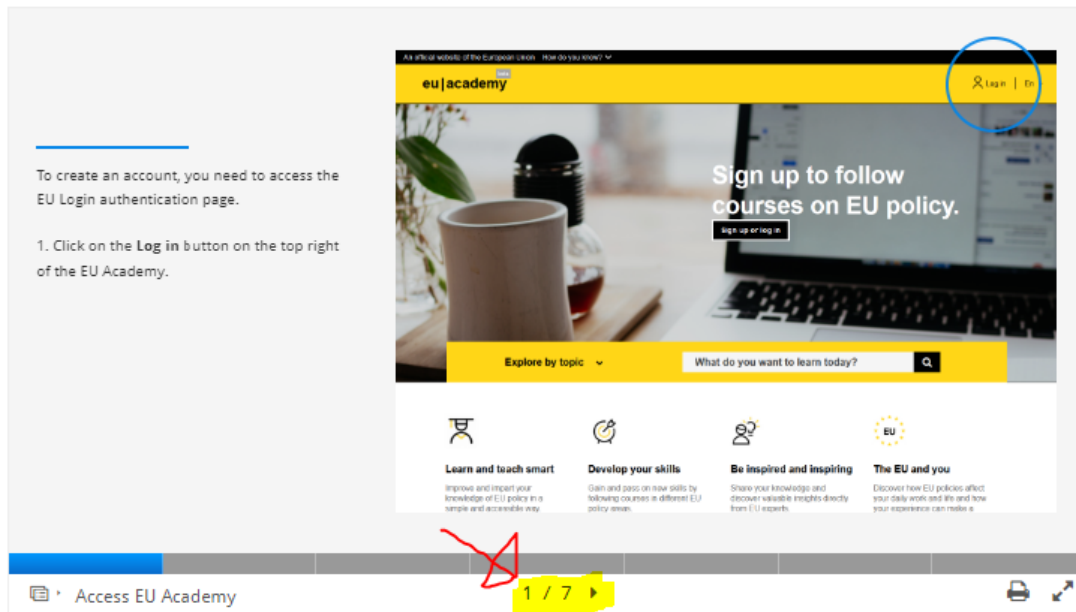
To create an account, you need to access the EU Login authentication page.

1. Click on the **Log in** button on the top right of the EU Academy.

An official website of the European Union How do you know?

eu|academy

Log in | En

Sign up to follow courses on EU policy.

Sign up or log in

Explore by topic

What do you want to learn today?

Learn and teach smart

Improve and impart your knowledge of EU policy in a simple and accessible way

Develop your skills

Gain and pass on new skills by following courses in different EU policy areas.

Be inspired and inspiring

Share your knowledge and discover valuable insights directly from EU experts

EU

The EU and you

Discover how EU policies affect your daily work and life and how your experience can make a

Access EU Academy

1 / 7